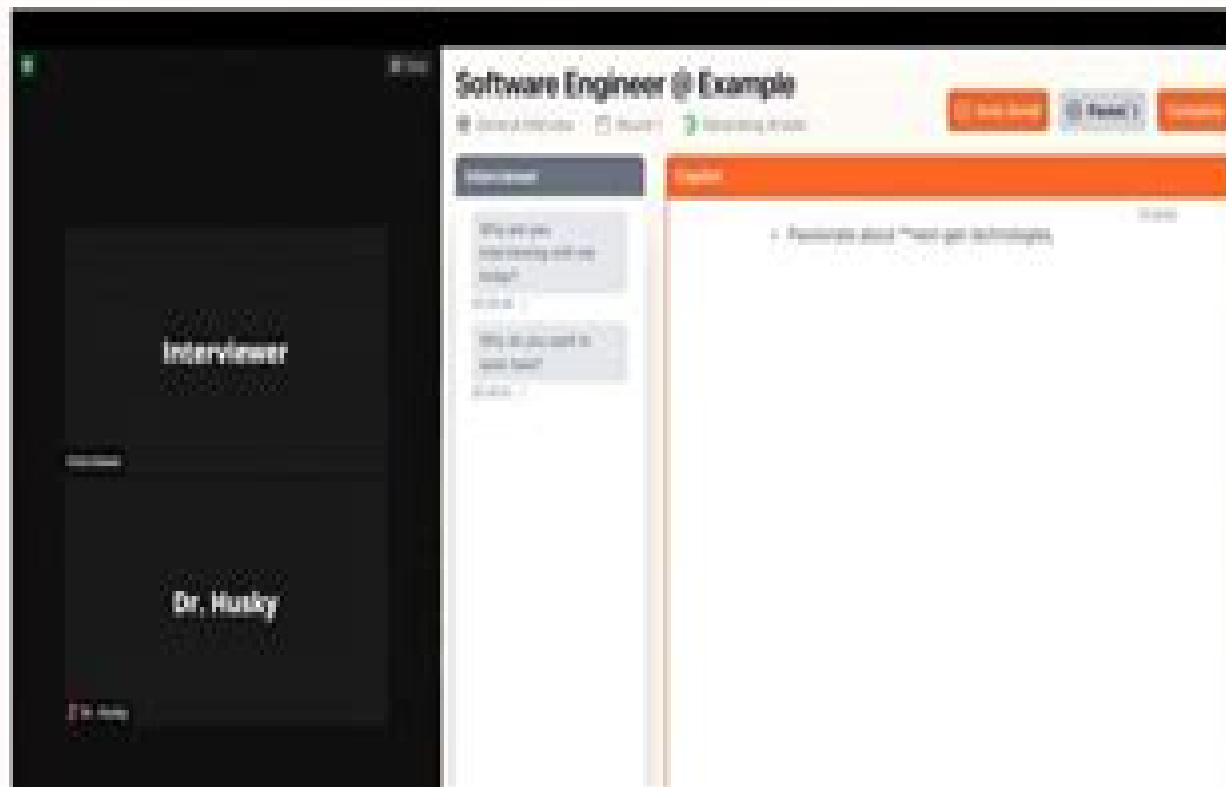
Software Engineer @ Example

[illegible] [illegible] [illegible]

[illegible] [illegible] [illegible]

Interviewer

Copilot

Why are you interviewing with me today?

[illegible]

Why do you want to work here?

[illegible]

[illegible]

• Passionate about **next-gen technologies

Interviewer

Interviewer

Dr. Husky

Dr. Husky